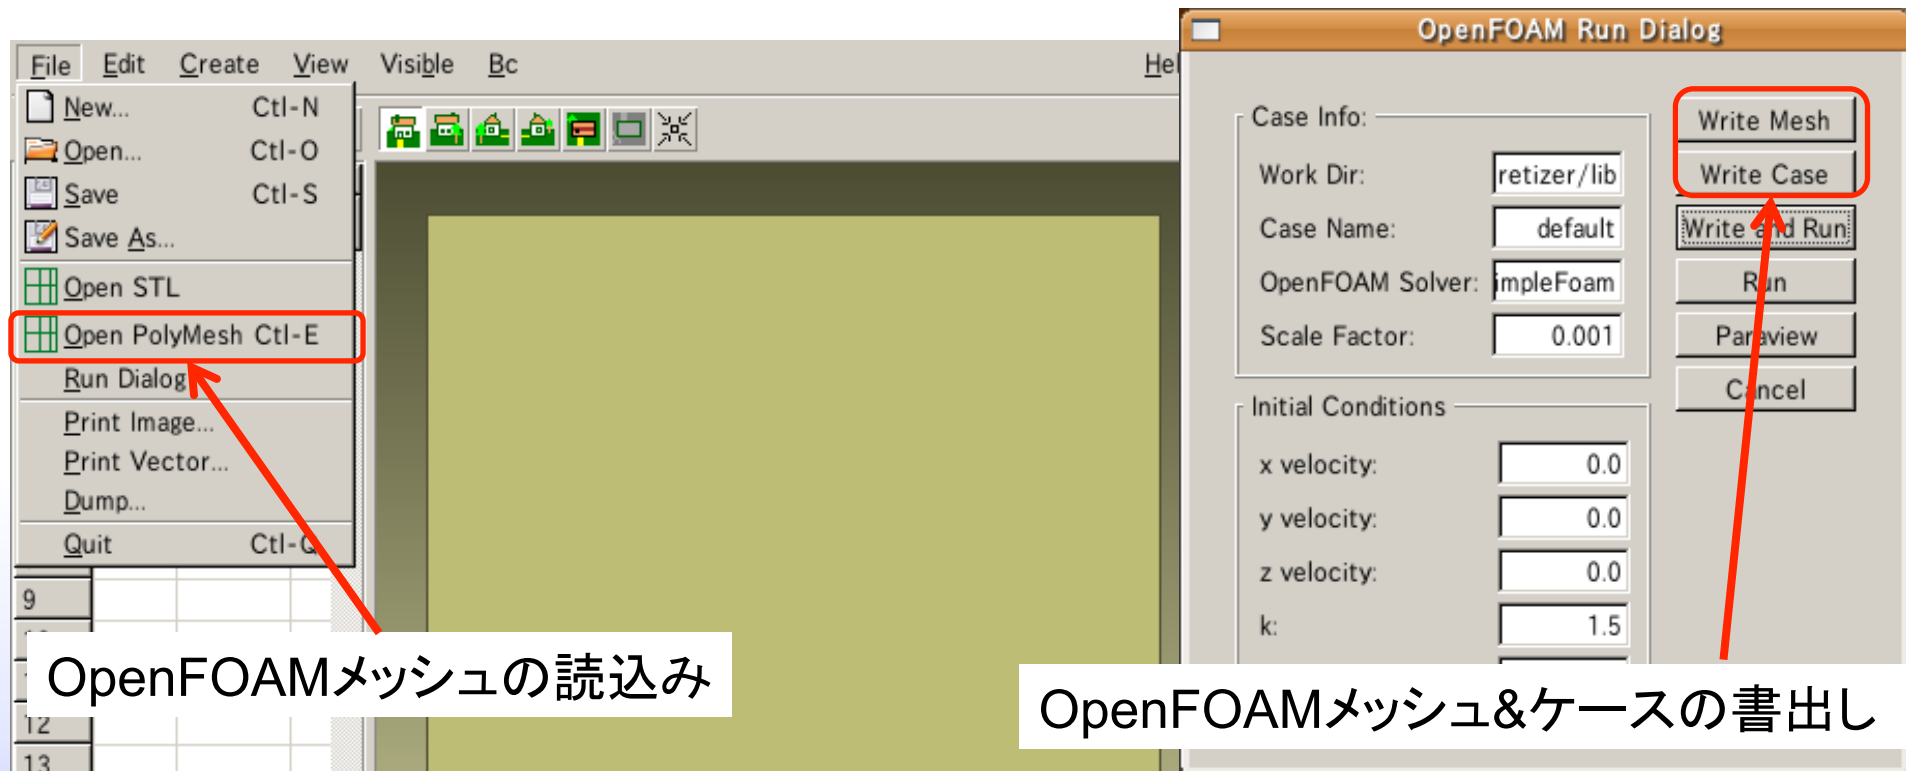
File Edit Create View Visible Bc Hel

New... Ctl-N
Open... Ctl-O
Save Ctl-S
Save As...
Open STL
Open PolyMesh Ctl-E
Run Dialog
Print Image...
Print Vector...
Dump...
Quit Ctl-Q

9
12
13

OpenFOAMメッシュの読込み

OpenFOAM Run Dialog

Case Info:
Work Dir: retizer/lib
Case Name: default
OpenFOAM Solver: impleFoam
Scale Factor: 0.001

Initial Conditions
x velocity: 0.0
y velocity: 0.0
z velocity: 0.0
k: 1.5

Write Mesh
Write Case
Write and Run
Run
Paraview
Cancel

OpenFOAMメッシュ&ケースの書出し